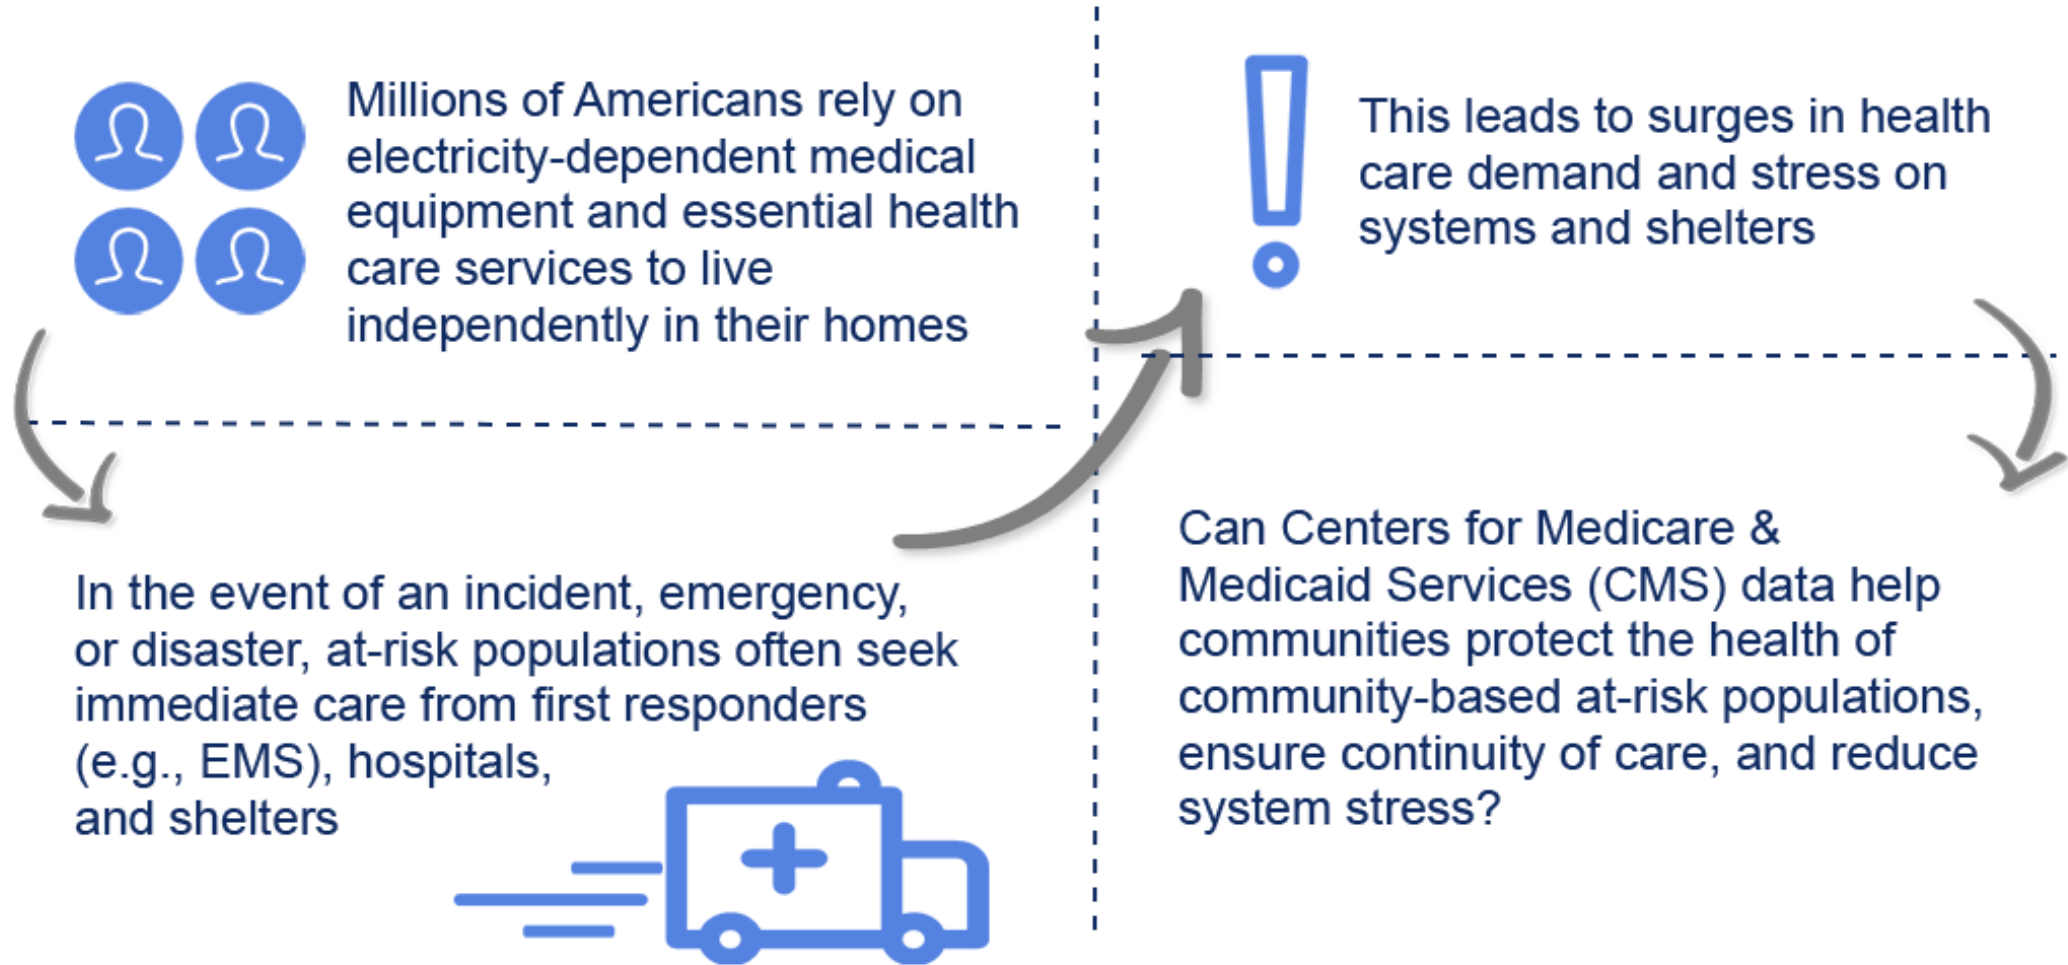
Millions of Americans rely on electricity-dependent medical equipment and essential health care services to live independently in their homes

In the event of an incident, emergency, or disaster, at-risk populations often seek immediate care from first responders (e.g., EMS), hospitals, and shelters

This leads to surges in health care demand and stress on systems and shelters

Can Centers for Medicare & Medicaid Services (CMS) data help communities protect the health of community-based at-risk populations, ensure continuity of care, and reduce system stress?